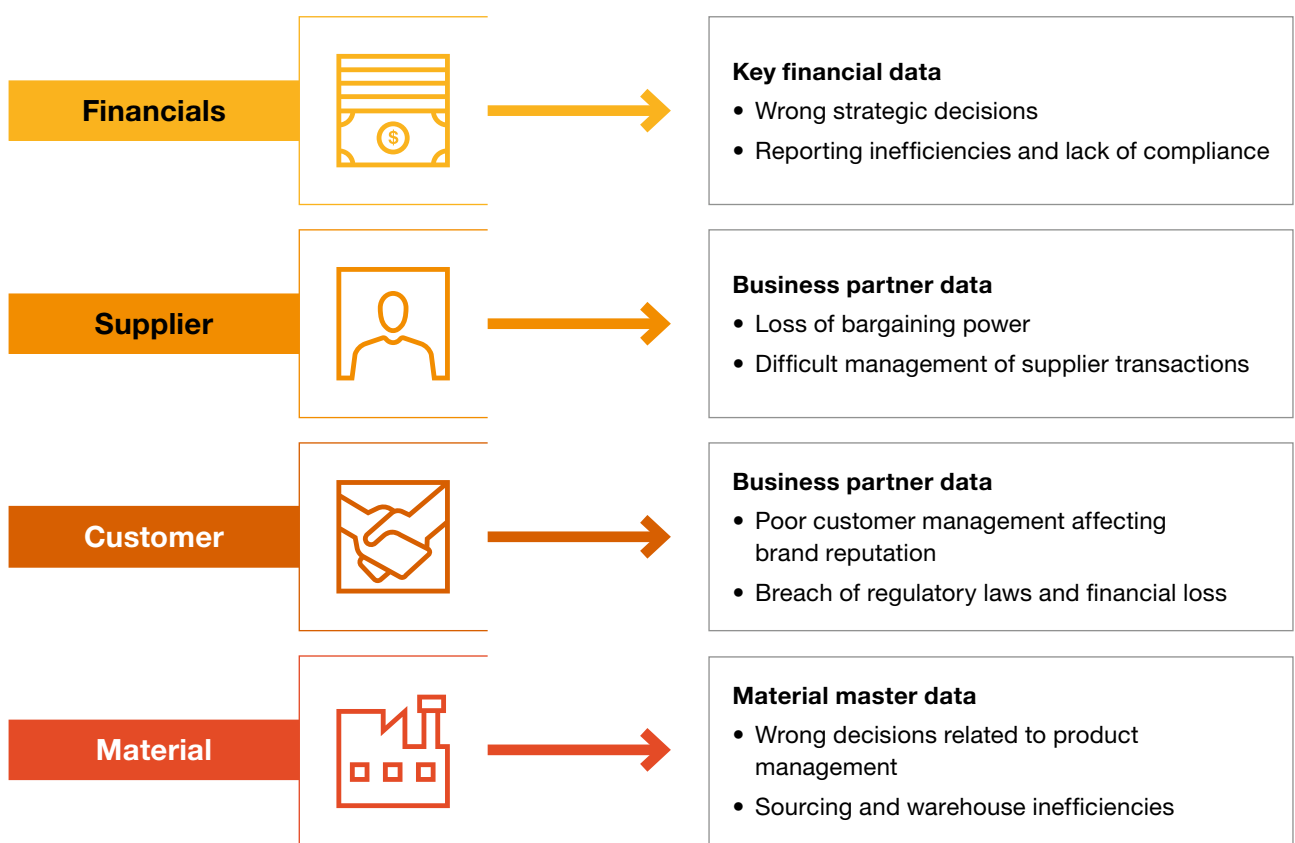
Financials

$

Key financial data
• Wrong strategic decisions
• Reporting inefficiencies and lack of compliance

Supplier

Business partner data
• Loss of bargaining power
• Difficult management of supplier transactions

Customer

Business partner data
• Poor customer management affecting brand reputation
• Breach of regulatory laws and financial loss

Material

Material master data
• Wrong decisions related to product management
• Sourcing and warehouse inefficiencies